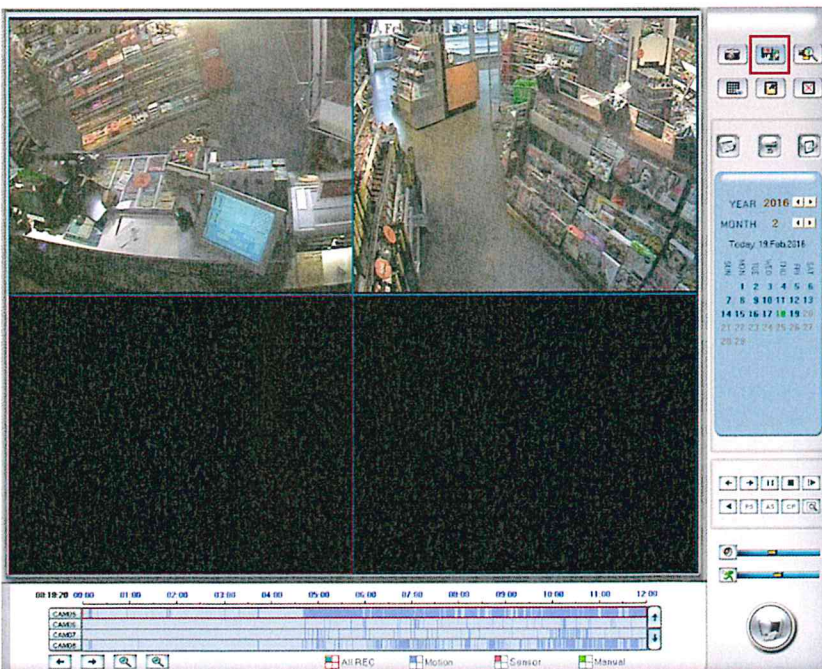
YEAR 2016
MONTH 2
Today 19.Feb.2016
SUN MON TUE WED THU FRI SAT
1 2 3 4 5 6
7 8 9 10 11 12 13
14 15 16 17 18 19 20
21 22 23 24 25 26 27
28 29

PS AS CF

08:19:20 00:00 01:00 02:00 03:00 04:00 05:00 06:00 07:00 08:00 09:00 10:00 11:00 12:00
CAM05
CAM06
CAM07
CAM08

All REC Motion Sensor Manual